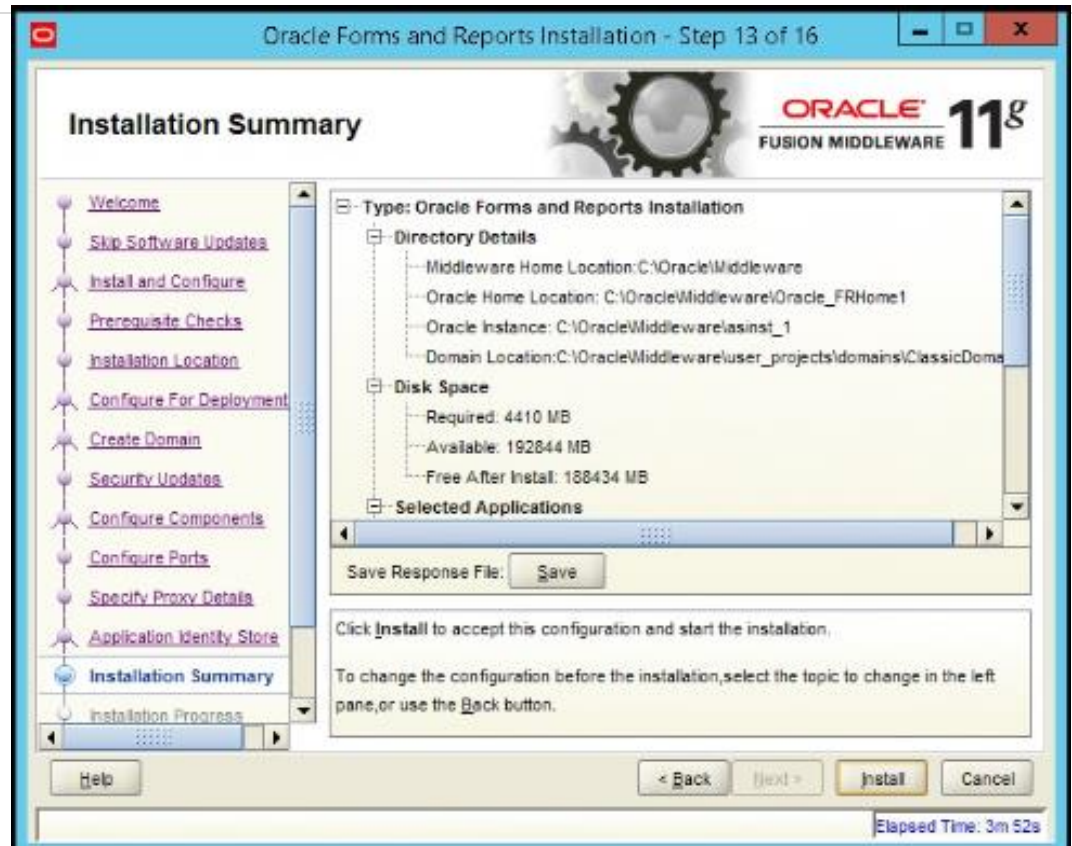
Oracle Forms and Reports Installation - Step 13 of 16

Installation Summary

ORACLE FUSION MIDDLEWARE 11g

Welcome
Skip Software Updates
Install and Configure
Prerequisite Checks
Installation Location
Configure For Deployment
Create Domain
Security Updates
Configure Components
Configure Ports
Specify Proxy Details
Application Identity Store
Installation Summary
Installation Progress

Type: Oracle Forms and Reports Installation
Directory Details
Middleware Home Location:C:\Oracle\Middleware
Oracle Home Location: C:\Oracle\Middleware\Oracle_FRHome1
Oracle Instance: C:\Oracle\Middleware\asinst_1
Domain Location:C:\Oracle\Middleware\user_projects\domains\ClassicDoma
Disk Space
Required: 4410 MB
Available: 192844 MB
Free After Install: 188434 MB
Selected Applications

Save Response File: Save

Click Install to accept this configuration and start the installation.

To change the configuration before the installation,select the topic to change in the left pane,or use the Back button.

Help
< Back
Next >
Install
Cancel

Elapsed Time: 3m 52s